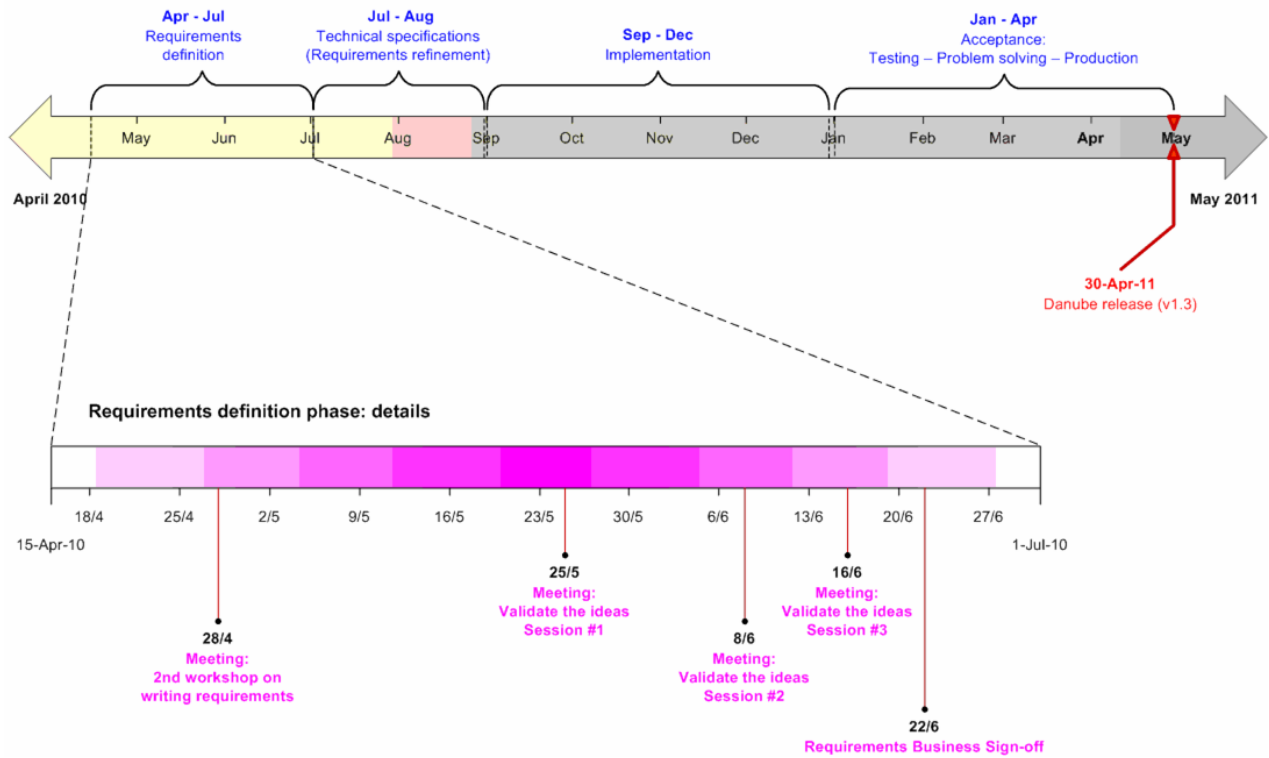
Apr - Jul
Requirements definition

Jul - Aug
Technical specifications
(Requirements refinement)

Sep - Dec
Implementation

Jan - Apr
Acceptance:
Testing – Problem solving – Production

May Jun Jul Aug Sep Oct Nov Dec Jan Feb Mar Apr May

April 2010

May 2011

30-Apr-11
Danube release (v1.3)

Requirements definition phase: details

18/4 25/4 2/5 9/5 16/5 23/5 30/5 6/6 13/6 20/6 27/6

15-Apr-10

1-Jul-10

25/5
Meeting:
Validate the ideas
Session #1

16/6
Meeting:
Validate the ideas
Session #3

28/4
Meeting:
2nd workshop on
writing requirements

8/6
Meeting:
Validate the ideas
Session #2

22/6
Requirements Business Sign-off